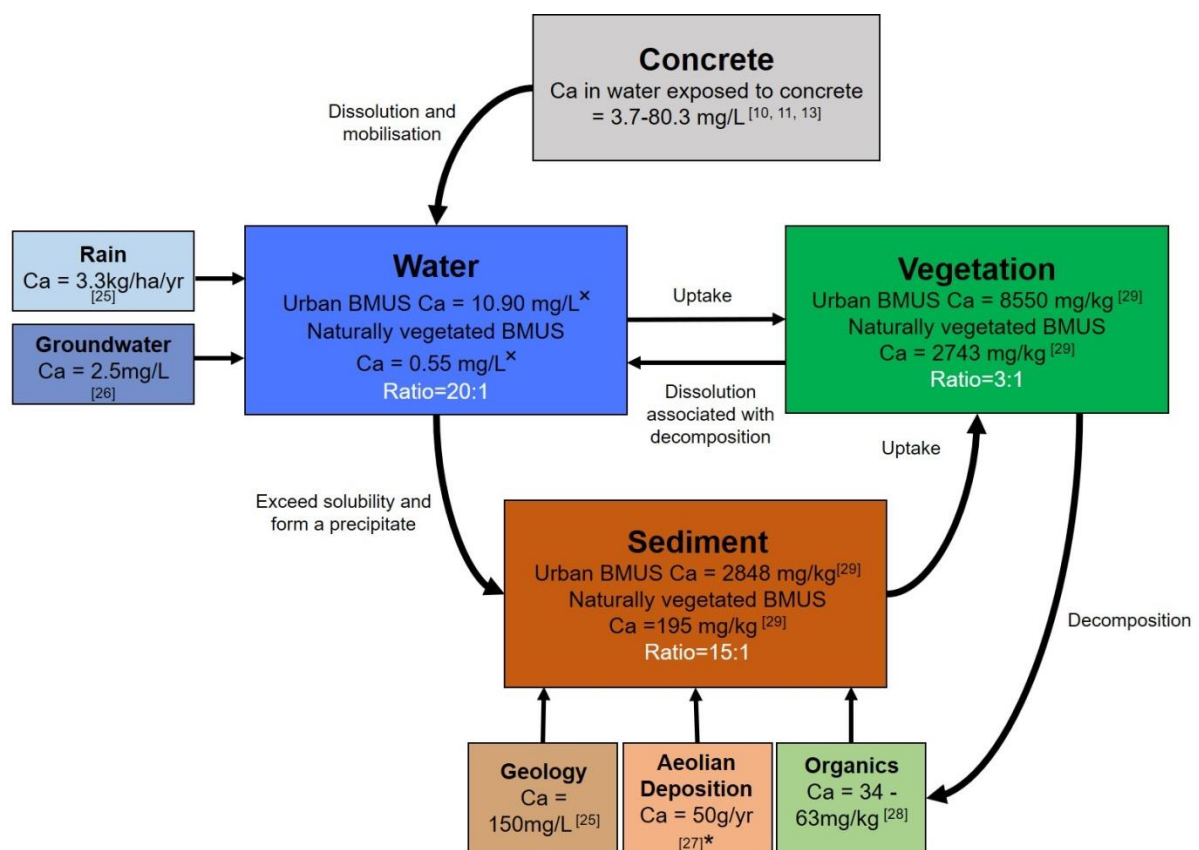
Concrete
Ca in water exposed to concrete = 3.7-80.3 mg/L $^{[10, 11, 13]}$

Dissolution and mobilisation

Rain
Ca = 3.3kg/ha/yr $^{[25]}$

Groundwater
Ca = 2.5mg/L $^{[26]}$

Water
Urban BMUS Ca = 10.90 mg/L$^{×}$
Naturally vegetated BMUS
Ca = 0.55 mg/L$^{×}$
Ratio=20:1

Uptake

Dissolution associated with decomposition

Vegetation
Urban BMUS Ca = 8550 mg/kg $^{[29]}$
Naturally vegetated BMUS
Ca = 2743 mg/kg $^{[29]}$
Ratio=3:1

Uptake

Exceed solubility and form a precipitate

Sediment
Urban BMUS Ca = 2848 mg/kg$^{[29]}$
Naturally vegetated BMUS
Ca =195 mg/kg $^{[29]}$
Ratio=15:1

Decomposition

Geology
Ca = 150mg/L $^{[25]}$

Aeolian Deposition
Ca = 50g/yr $^{[27]}$*

Organics
Ca = 34 - 63mg/kg $^{[28]}$